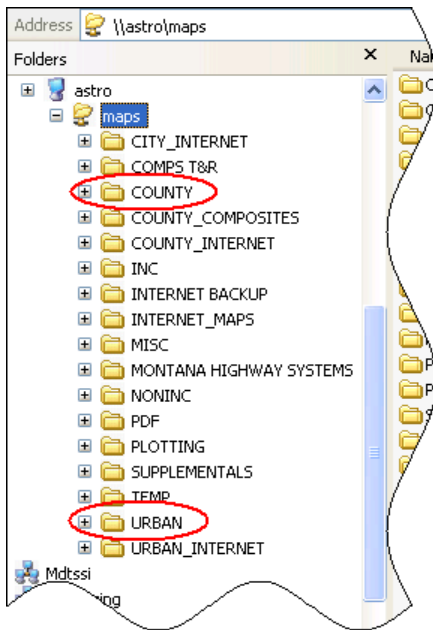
Address \\astro\maps

Folders ×

Na

astro
maps
CITY_INTERNET
COMPS T&R
COUNTY
COUNTY_COMPOSITES
COUNTY_INTERNET
INC
INTERNET BACKUP
INTERNET_MAPS
MISC
MONTANA HIGHWAY SYSTEMS
NONINC
PDF
PLOTTING
SUPPLEMENTALS
TEMP
URBAN
URBAN_INTERNET
Mdtssi
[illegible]ing